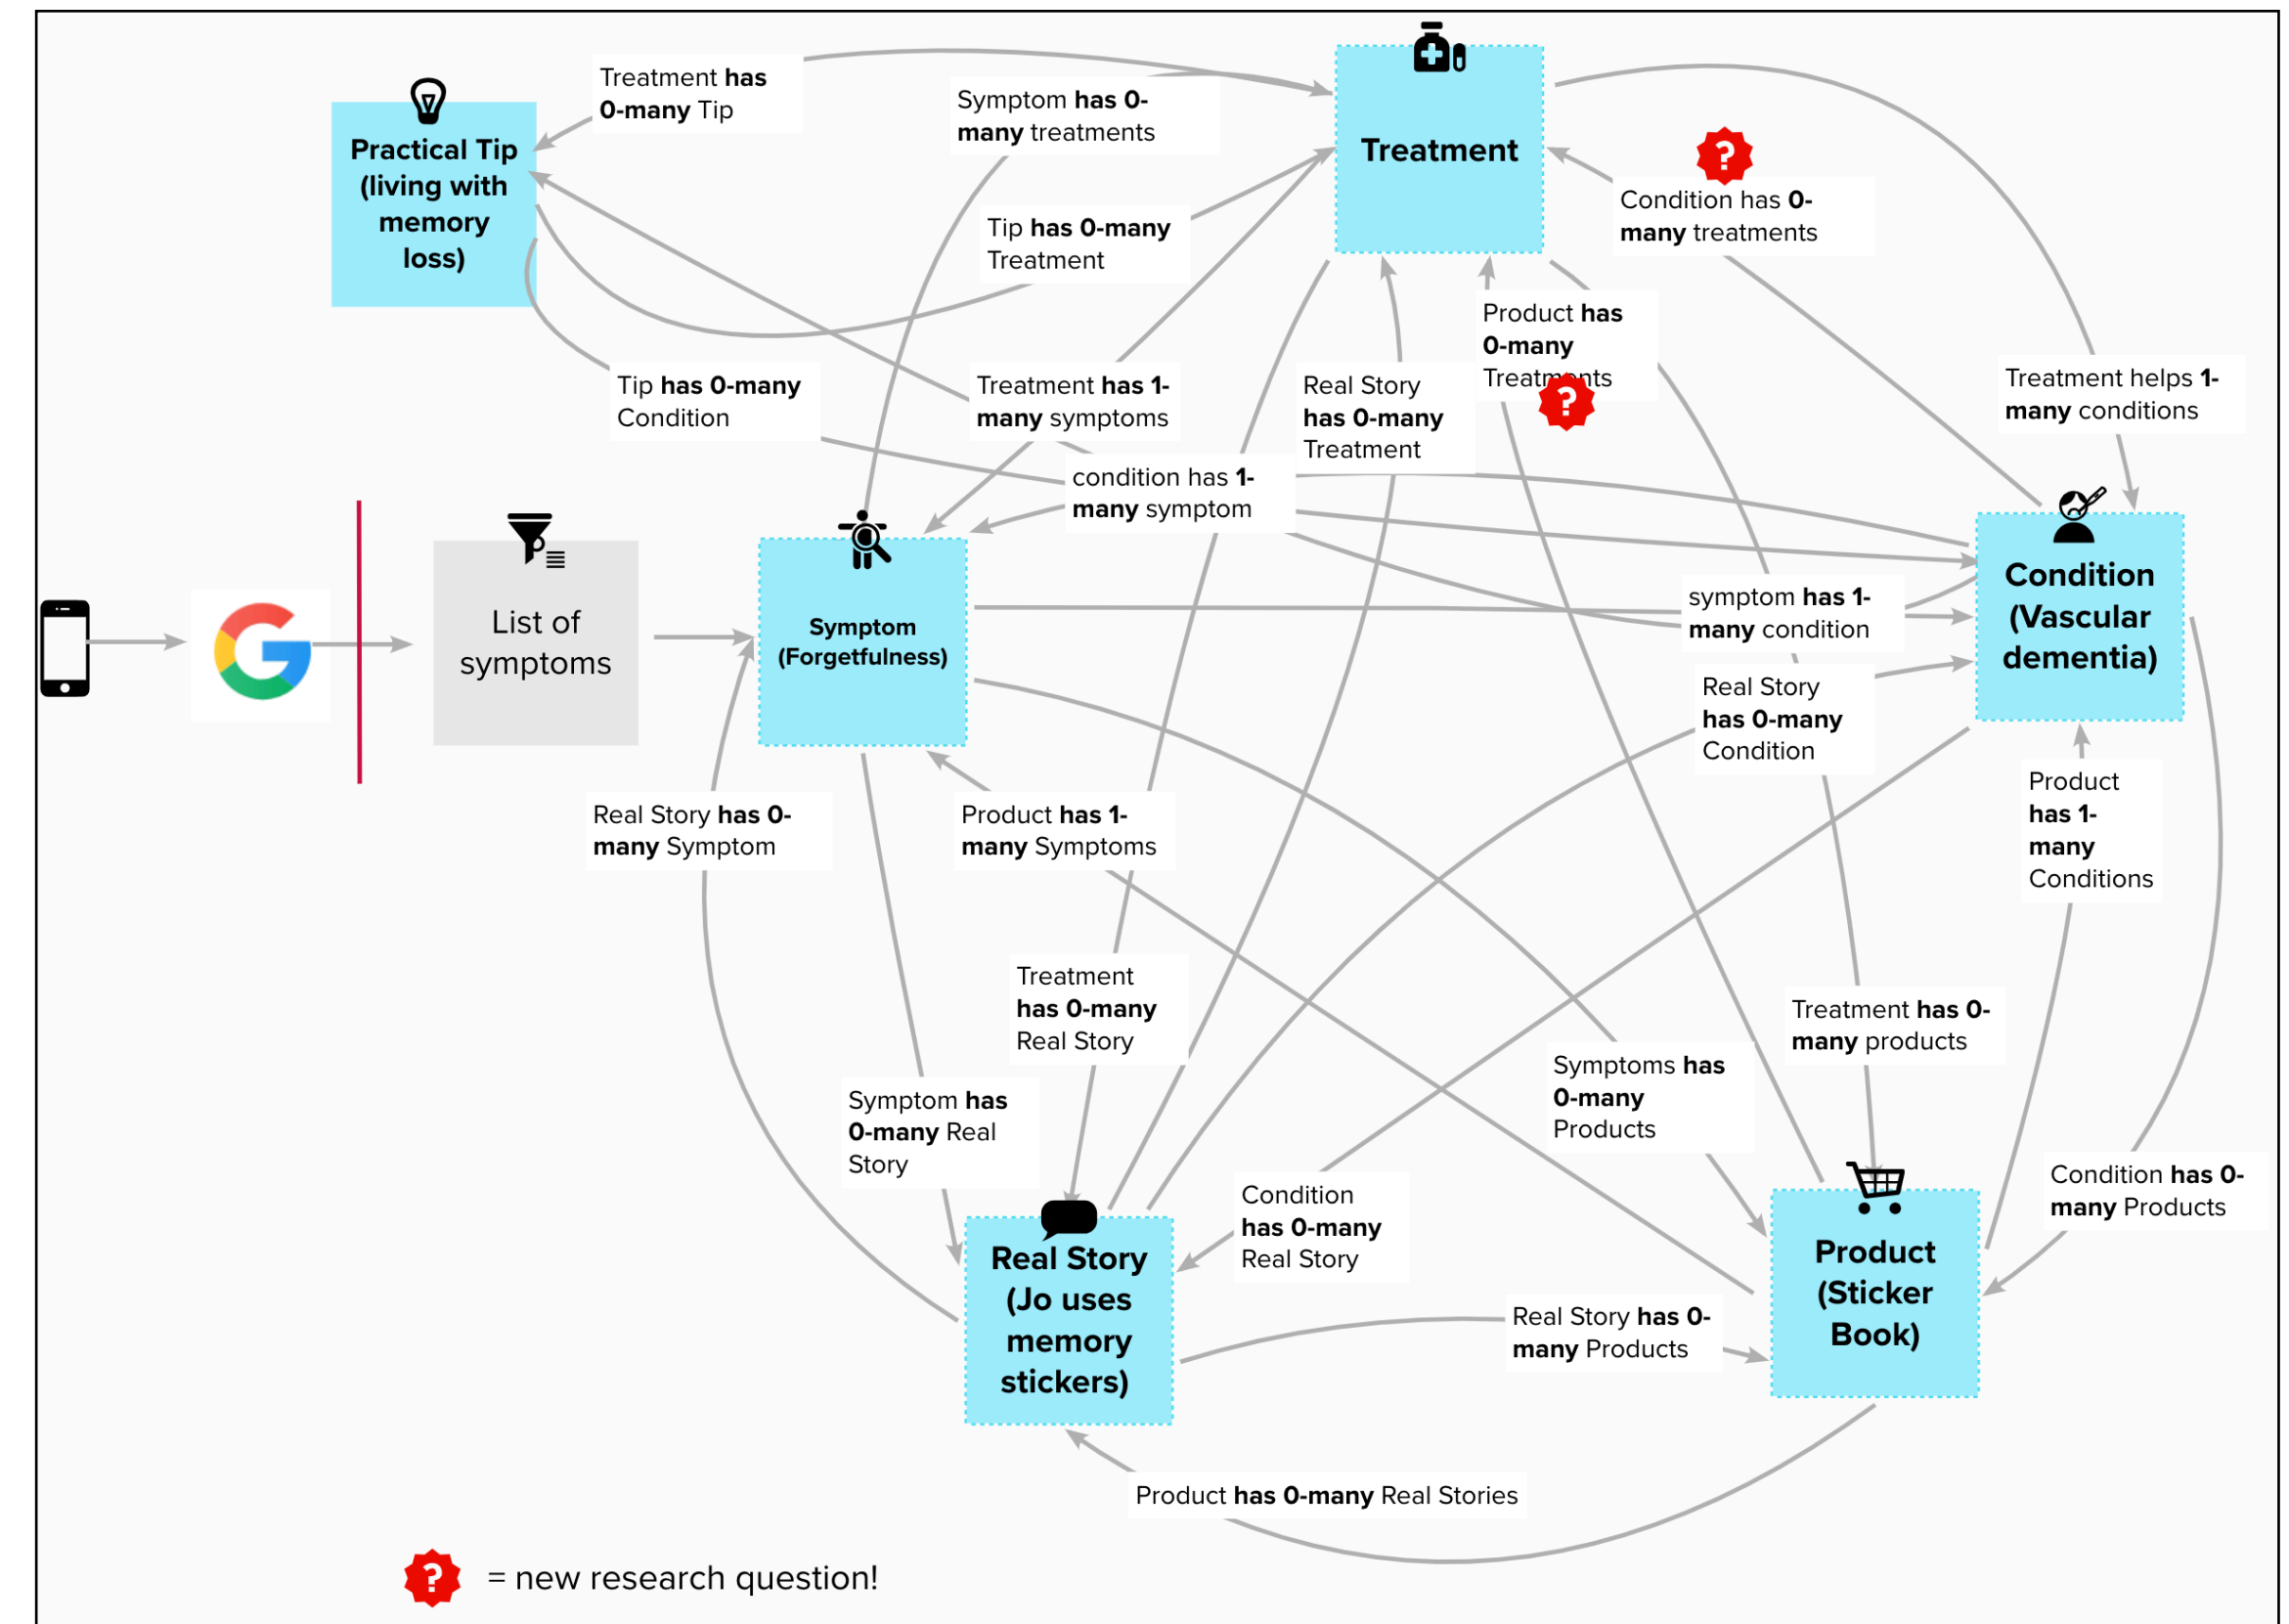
Practical Tip (living with memory loss)

Treatment has 0-many Tip

Symptom has 0-many treatments

Treatment

Condition has 0-many treatments

Tip has 0-many Treatment

Tip has 0-many Condition

Treatment has 1-many symptoms

Real Story has 0-many Treatment

Product has 0-many Treatments

Treatment helps 1-many conditions

condition has 1-many symptom

List of symptoms

Symptom (Forgetfulness)

symptom has 1-many condition

Condition (Vascular dementia)

Real Story has 0-many Condition

Real Story has 0-many Symptom

Product has 1-many Symptoms

Product has 1-many Conditions

Treatment has 0-many Real Story

Treatment has 0-many products

Symptoms has 0-many Products

Symptom has 0-many Real Story

Condition has 0-many Real Story

Condition has 0-many Products

Real Story (Jo uses memory stickers)

Real Story has 0-many Products

Product (Sticker Book)

Product has 0-many Real Stories

= new research question!